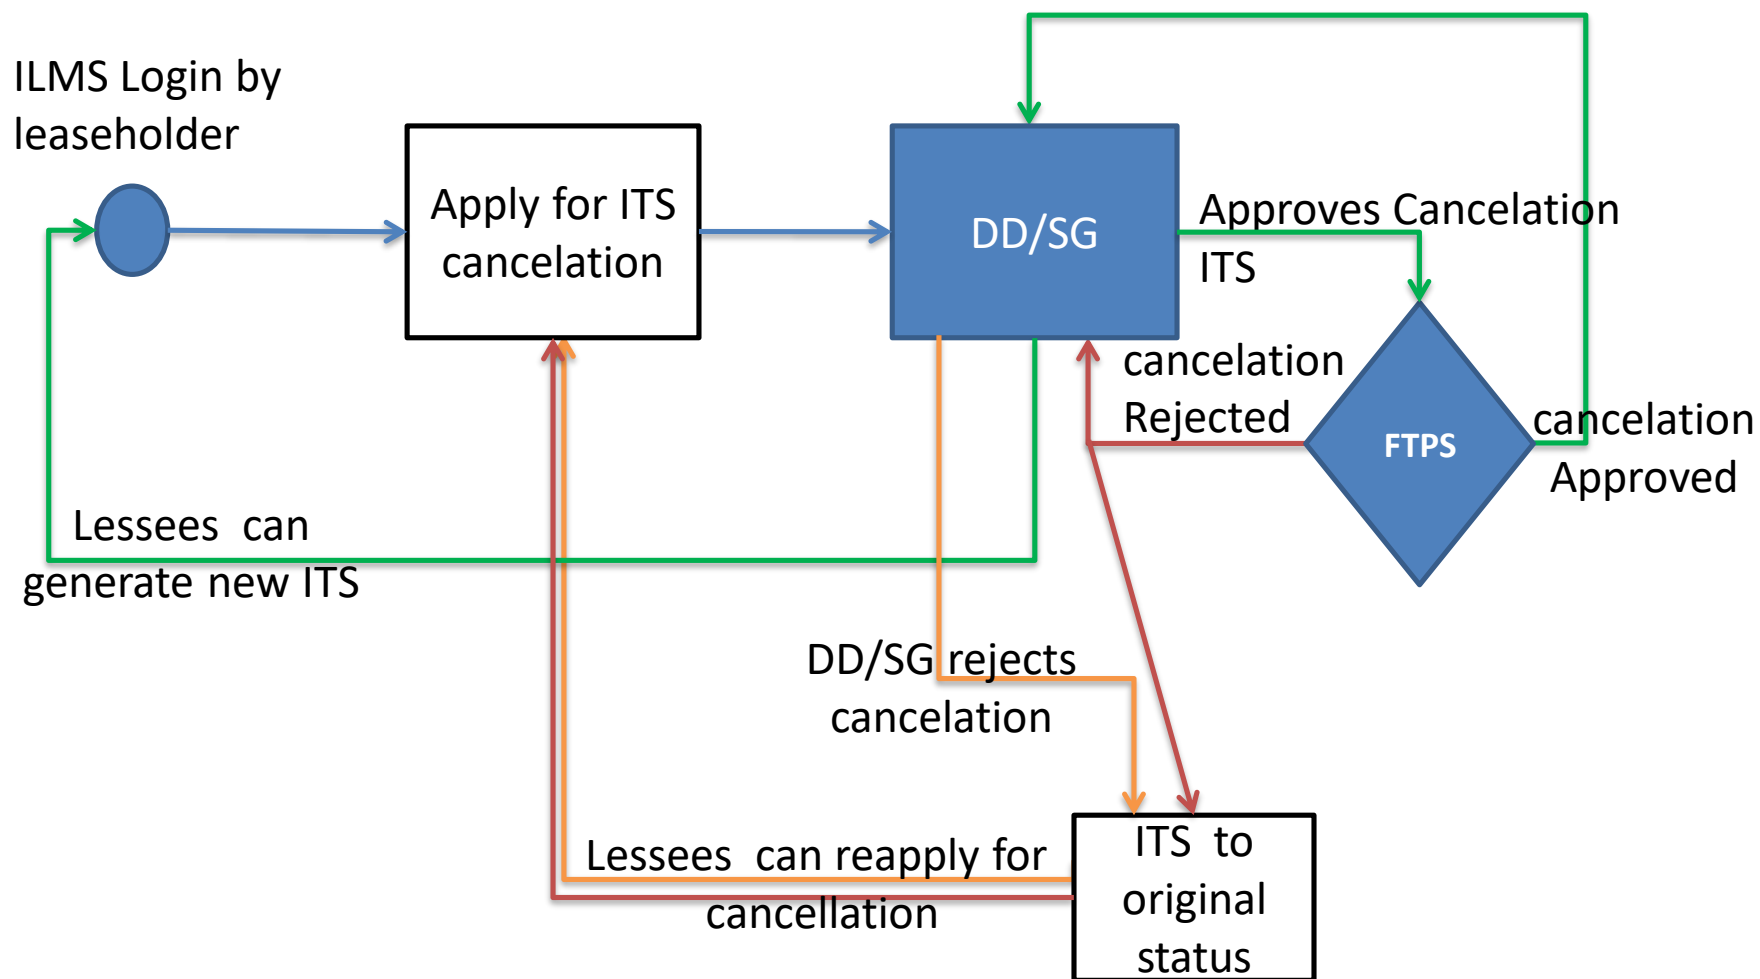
ILMS Login by leaseholder

Apply for ITS cancelation

DD/SG

Approves Cancelation ITS

cancelation Rejected

FTPS

cancelation Approved

Lessees can generate new ITS

DD/SG rejects cancelation

Lessees can reapply for cancellation

ITS to original status